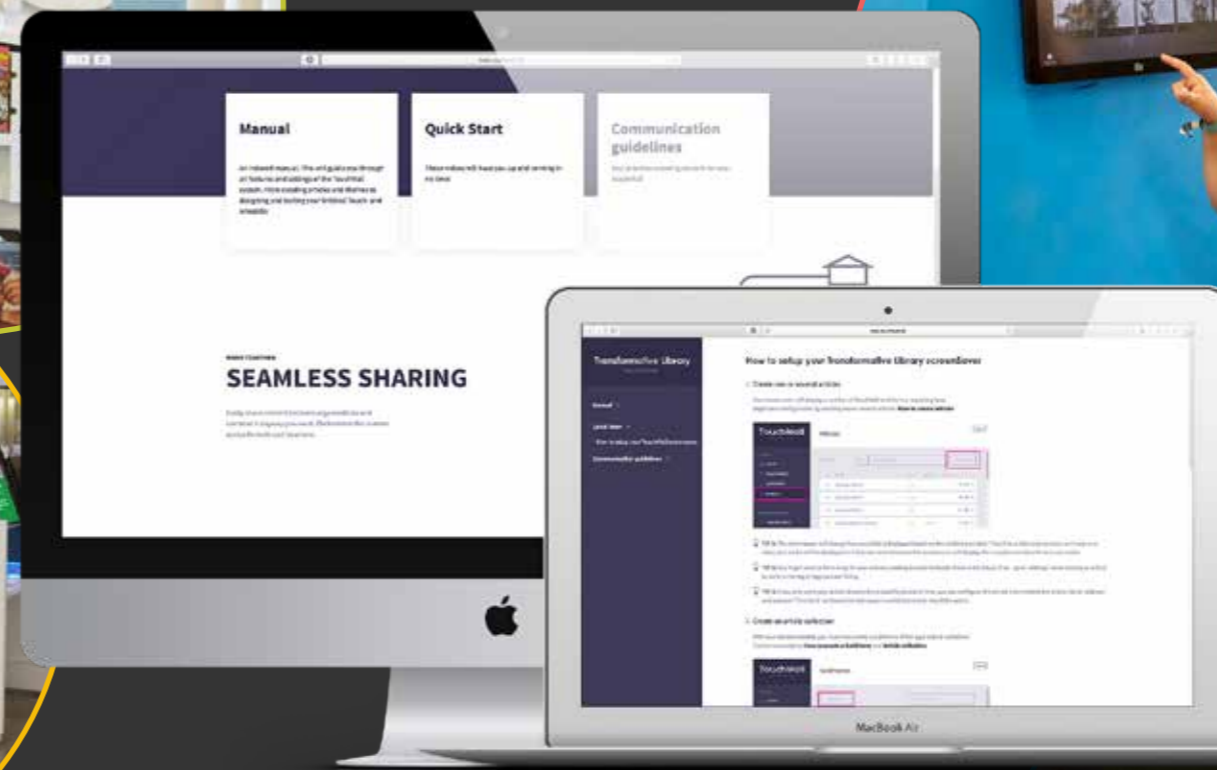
Manual

An indexed manual. This will guide you through all features and settings of the Touchfolio system. From creating articles and themes to designing and testing your kiosks' touch and screens.

Quick Start

These videos will have you up and running in no time!

Communication guidelines

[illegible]

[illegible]

SEAMLESS SHARING

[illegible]

Transformative Library

Manual

Quick Start

How to setup your Transformative library screensaver

Communication guidelines

How to setup your Transformative Library screensaver

1. Create one or several articles

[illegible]

Touchkiosk

2. Create an article selection

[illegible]

Touchkiosk

MacBook Air